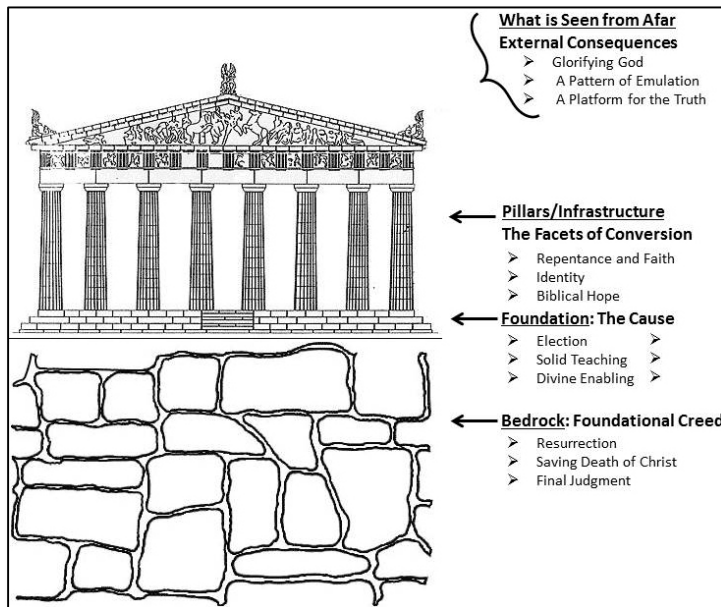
What is Seen from Afar
External Consequences
➢ Glorifying God
➢ A Pattern of Emulation
➢ A Platform for the Truth

Pillars/Infrastructure
The Facets of Conversion
➢ Repentance and Faith
➢ Identity
➢ Biblical Hope

Foundation: The Cause
➢ Election ➢
➢ Solid Teaching ➢
➢ Divine Enabling ➢

Bedrock: Foundational Creed
➢ Resurrection
➢ Saving Death of Christ
➢ Final Judgment